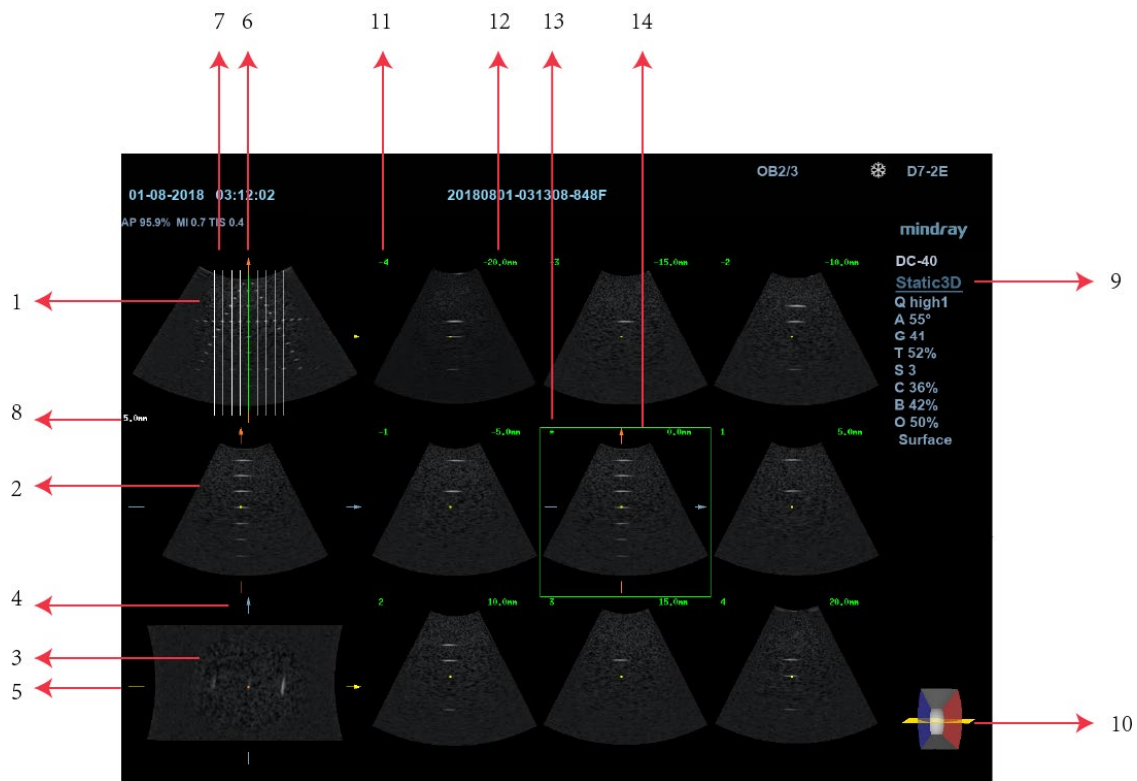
7 6 11 12 13 14

01-08-2018 03:12:02

20180801-031308-848F

OB2/3

D7-2E

AP 95.9% MI 0.7 TIS 0.4

mindray

DC-40

Static3D

Q high1
A 55°
G 41
T 52%
S 3
C 36%
B 42%
O 50%
Surface

9

1

8

5.0mm

-4 -20.0mm

3 -15.0mm

-2 -10.0mm

-1 -5.0mm

* 0.0mm

1 5.0mm

2

4

2 10.0mm

3 15.0mm

4 20.0mm

3

5

10